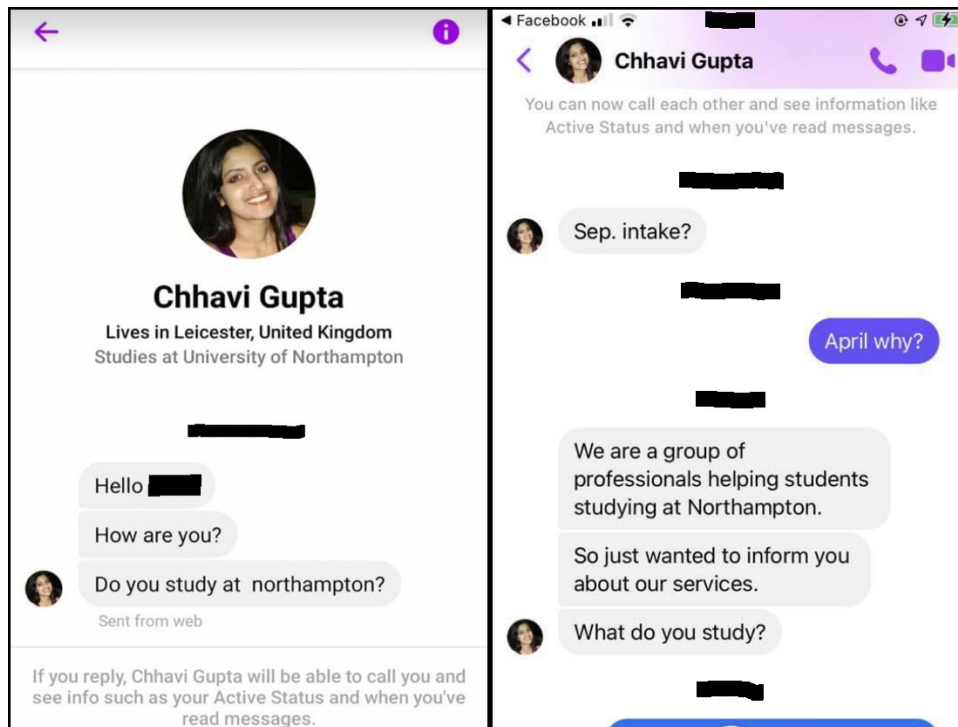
Chhavi Gupta
Lives in Leicester, United Kingdom
Studies at University of Northampton

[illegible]

Hello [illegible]

How are you?

Do you study at northampton?

Sent from web

If you reply, Chhavi Gupta will be able to call you and see info such as your Active Status and when you've read messages.

◂ Facebook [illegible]

Chhavi Gupta

You can now call each other and see information like Active Status and when you've read messages.

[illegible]

Sep. intake?

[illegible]

April why?

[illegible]

We are a group of professionals helping students studying at Northampton.

So just wanted to inform you about our services.

What do you study?

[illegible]